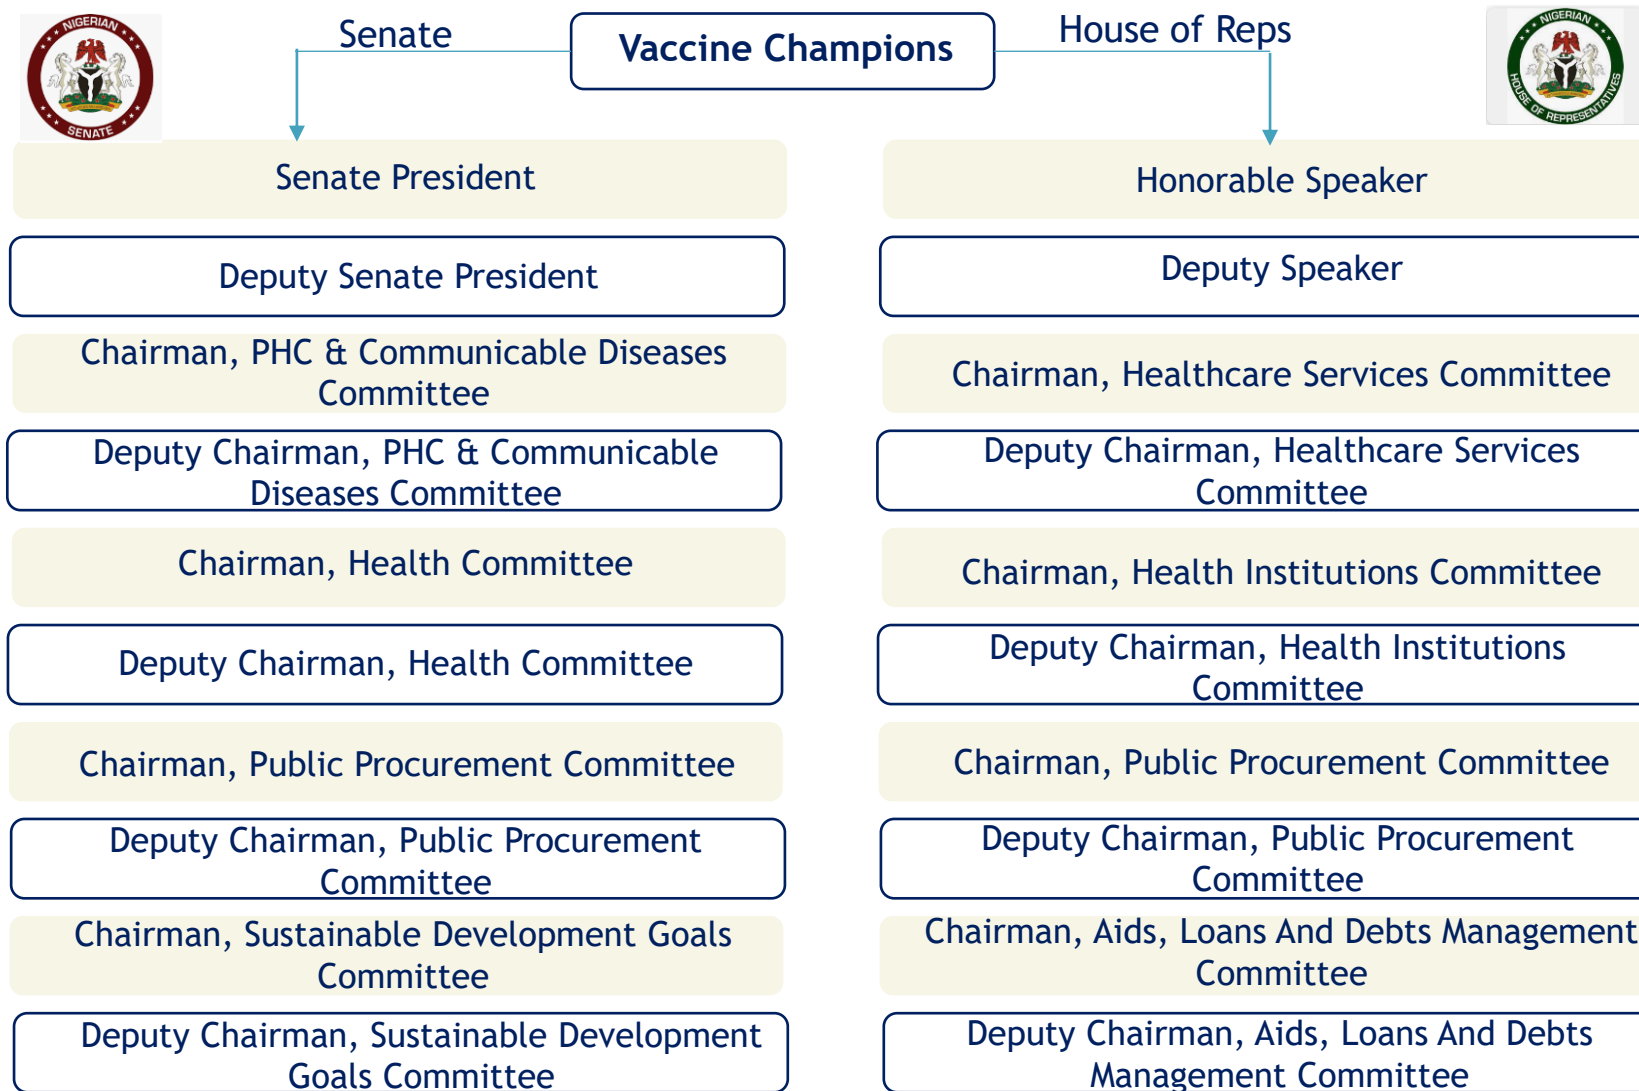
NIGERIAN SENATE

Senate

Vaccine Champions

House of Reps

NIGERIAN HOUSE OF REPRESENTATIVES

Senate President

Deputy Senate President

Chairman, PHC & Communicable Diseases Committee

Deputy Chairman, PHC & Communicable Diseases Committee

Chairman, Health Committee

Deputy Chairman, Health Committee

Chairman, Public Procurement Committee

Deputy Chairman, Public Procurement Committee

Chairman, Sustainable Development Goals Committee

Deputy Chairman, Sustainable Development Goals Committee

Honorable Speaker

Deputy Speaker

Chairman, Healthcare Services Committee

Deputy Chairman, Healthcare Services Committee

Chairman, Health Institutions Committee

Deputy Chairman, Health Institutions Committee

Chairman, Public Procurement Committee

Deputy Chairman, Public Procurement Committee

Chairman, Aids, Loans And Debts Management Committee

Deputy Chairman, Aids, Loans And Debts Management Committee